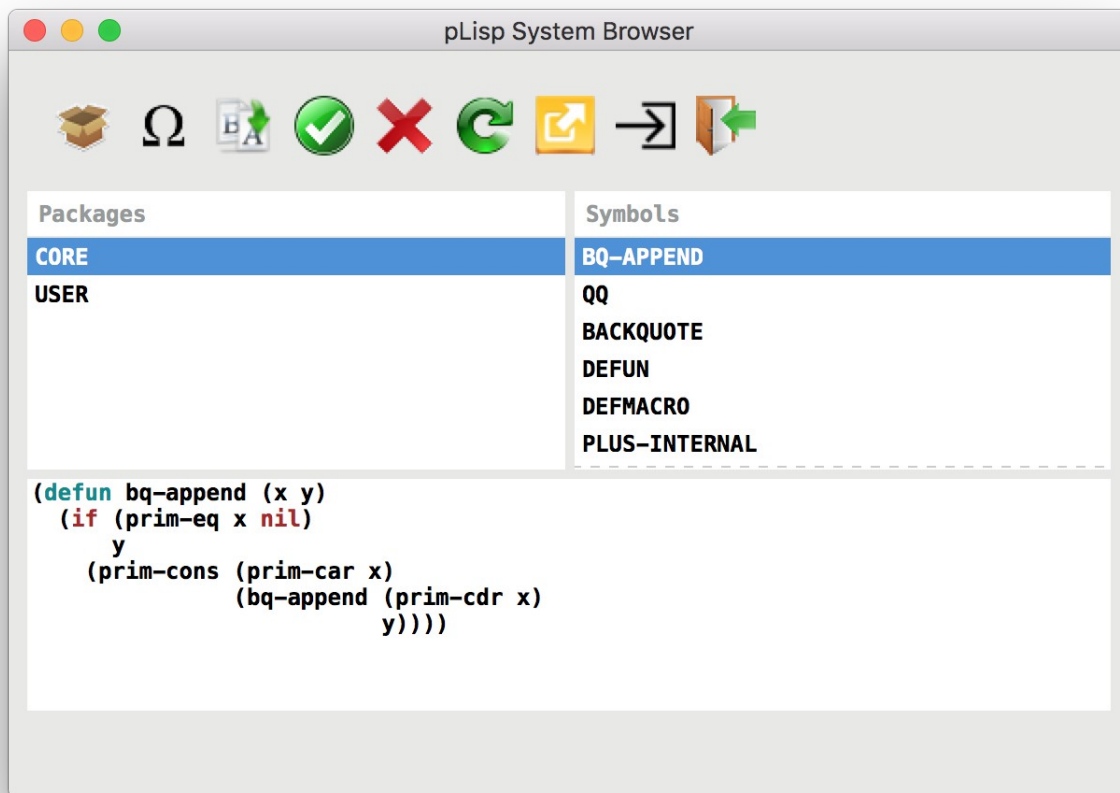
pLisp System Browser

Ω

Packages
CORE
USER

Symbols
BQ-APPEND
QQ
BACKQUOTE
DEFUN
DEFMACRO
PLUS-INTERNAL

(defun bq-append (x y)
  (if (prim-eq x nil)
      y
    (prim-cons (prim-car x)
               (bq-append (prim-cdr x)
                          y))))